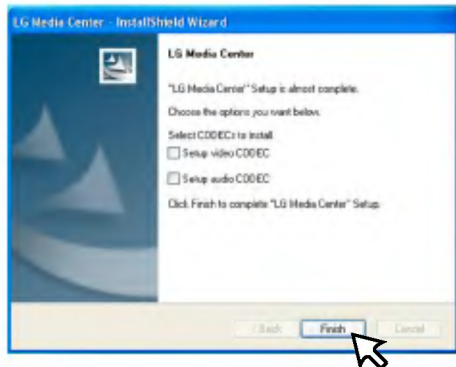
LG Media Center - InstallShield Wizard

LG Media Center

"LG Media Center" Setup is almost complete.

Choose the options you want below.

Select CODECs to install.

Setup video CODEC

Setup audio CODEC

Click Finish to complete "LG Media Center" Setup.

< Back Finish Cancel